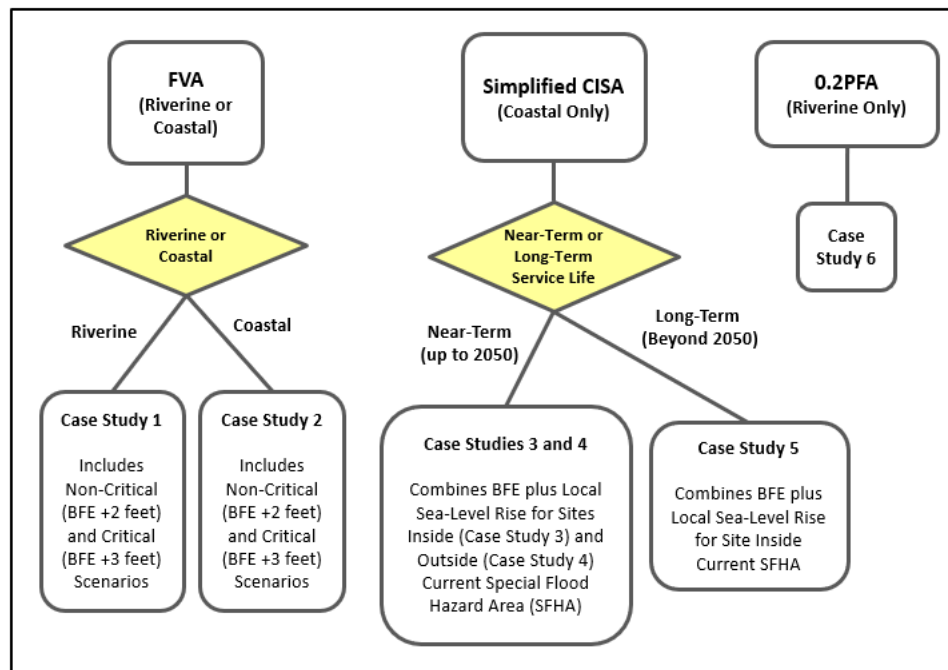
FVA
(Riverine or Coastal)

Riverine or Coastal

Riverine

Coastal

Case Study 1

Includes Non-Critical (BFE +2 feet) and Critical (BFE +3 feet) Scenarios

Case Study 2

Includes Non-Critical (BFE +2 feet) and Critical (BFE +3 feet) Scenarios

Simplified CISA
(Coastal Only)

Near-Term or Long-Term Service Life

Near-Term
(up to 2050)

Long-Term
(Beyond 2050)

Case Studies 3 and 4

Combines BFE plus Local Sea-Level Rise for Sites Inside (Case Study 3) and Outside (Case Study 4) Current Special Flood Hazard Area (SFHA)

Case Study 5

Combines BFE plus Local Sea-Level Rise for Site Inside Current SFHA

0.2PFA
(Riverine Only)

Case Study 6